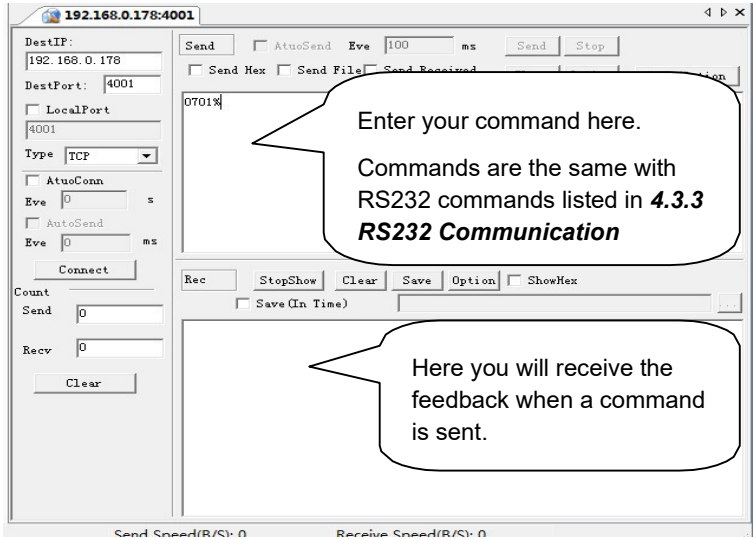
192.168.0.178:4001

DestIP:
192.168.0.178
DestPort: 4001
LocalPort
4001
Type TCP
AtuoConn
Eve 0 s
AutoSend
Eve 0 ms
Connect
Count
Send 0
Recv 0
Clear

Send AtuoSend Eve 100 ms Send Stop
Send Hex Send File Send Received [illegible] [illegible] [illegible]ion

0701%

Enter your command here.

Commands are the same with RS232 commands listed in ***4.3.3 RS232 Communication***

Rec StopShow Clear Save Option ShowHex
Save(In Time) ...

Here you will receive the feedback when a command is sent.

Send Speed(B/S): 0 Receive Speed(B/S): 0